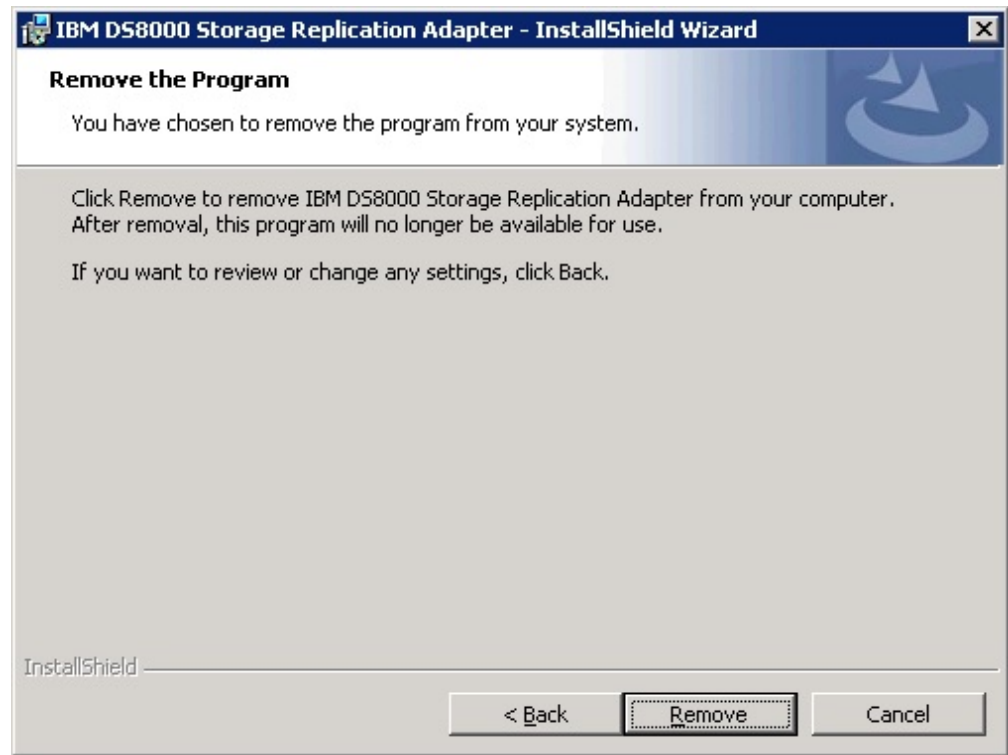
IBM DS8000 Storage Replication Adapter - InstallShield Wizard

Remove the Program

You have chosen to remove the program from your system.

Click Remove to remove IBM DS8000 Storage Replication Adapter from your computer. After removal, this program will no longer be available for use.

If you want to review or change any settings, click Back.

InstallShield

< Back

Remove

Cancel